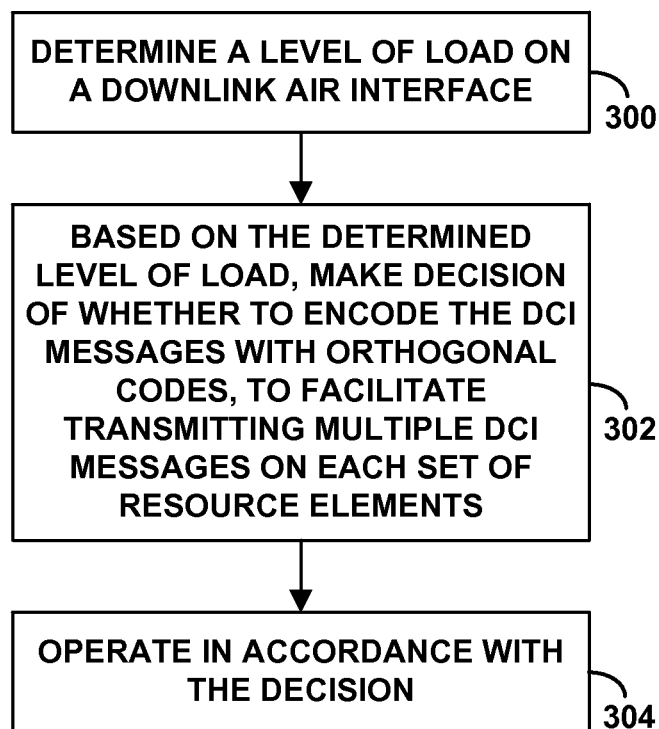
DETERMINE A LEVEL OF LOAD ON A DOWNLINK AIR INTERFACE

300

BASED ON THE DETERMINED LEVEL OF LOAD, MAKE DECISION OF WHETHER TO ENCODE THE DCI MESSAGES WITH ORTHOGONAL CODES, TO FACILITATE TRANSMITTING MULTIPLE DCI MESSAGES ON EACH SET OF RESOURCE ELEMENTS

302

OPERATE IN ACCORDANCE WITH THE DECISION

304